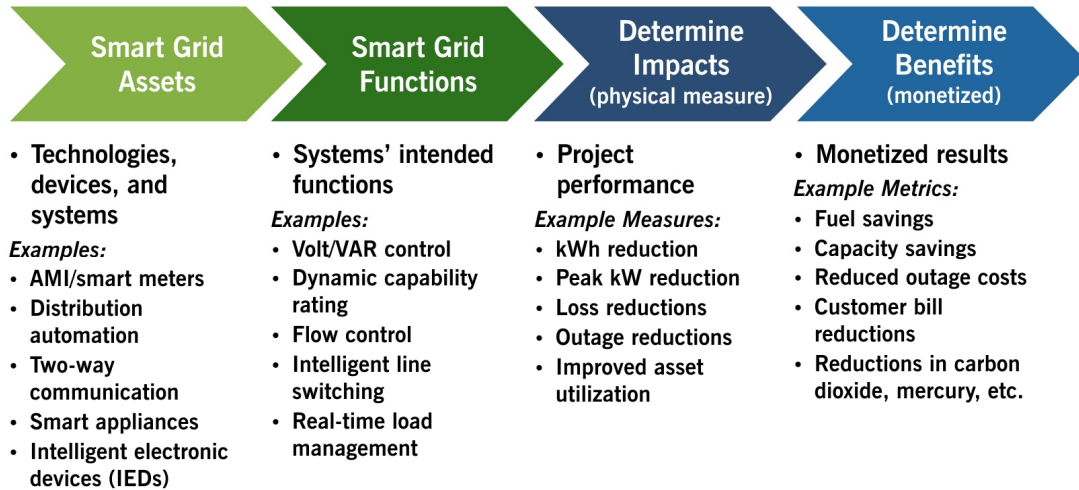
Smart Grid Assets

• Technologies, devices, and systems

Examples:

• AMI/smart meters
• Distribution automation
• Two-way communication
• Smart appliances
• Intelligent electronic devices (IEDs)

Smart Grid Functions

• Systems' intended functions

Examples:

• Volt/VAR control
• Dynamic capability rating
• Flow control
• Intelligent line switching
• Real-time load management

Determine Impacts (physical measure)

• Project performance

Example Measures:

• kWh reduction
• Peak kW reduction
• Loss reductions
• Outage reductions
• Improved asset utilization

Determine Benefits (monetized)

• Monetized results

Example Metrics:

• Fuel savings
• Capacity savings
• Reduced outage costs
• Customer bill reductions
• Reductions in carbon dioxide, mercury, etc.